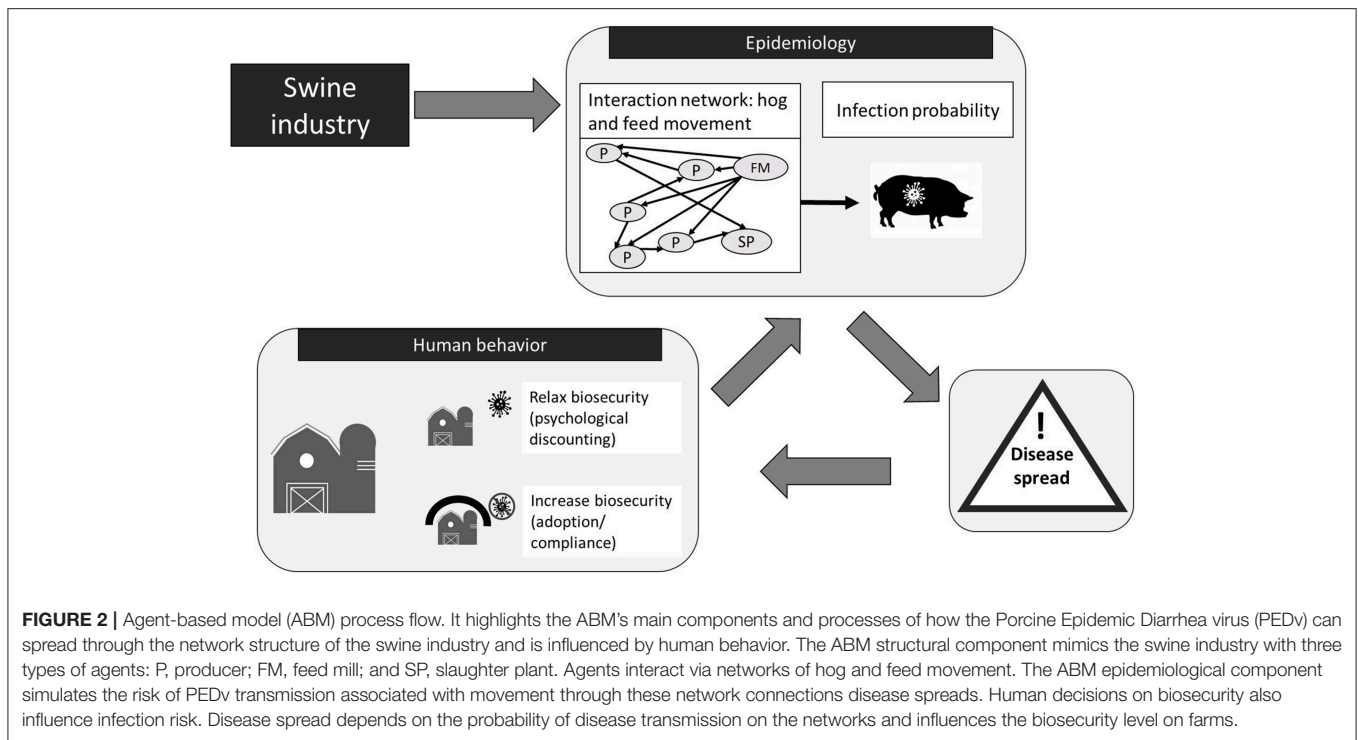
Swine industry

Epidemiology

Interaction network: hog and feed movement

Infection probability

P

P

FM

P

P

P

SP

Human behavior

Relax biosecurity (psychological discounting)

Increase biosecurity (adoption/ compliance)

!
Disease spread

**FIGURE 2 |** Agent-based model (ABM) process flow. It highlights the ABM's main components and processes of how the Porcine Epidemic Diarrhea virus (PEDv) can spread through the network structure of the swine industry and is influenced by human behavior. The ABM structural component mimics the swine industry with three types of agents: P, producer; FM, feed mill; and SP, slaughter plant. Agents interact via networks of hog and feed movement. The ABM epidemiological component simulates the risk of PEDv transmission associated with movement through these network connections disease spreads. Human decisions on biosecurity also influence infection risk. Disease spread depends on the probability of disease transmission on the networks and influences the biosecurity level on farms.